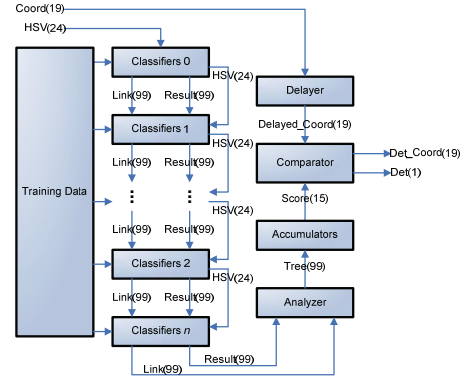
Coord(19)

HSV(24)

Training Data

Classifiers 0

Link(99)

Result(99)

HSV(24)

Classifiers 1

Link(99)

Result(99)

HSV(24)

Link(99)

Result(99)

HSV(24)

Classifiers 2

HSV(24)

Link(99)

Result(99)

Classifiers $n$

Link(99)

Result(99)

Delayer

Delayed_Coord(19)

Comparator

Det_Coord(19)

Det(1)

Score(15)

Accumulators

Tree(99)

Analyzer